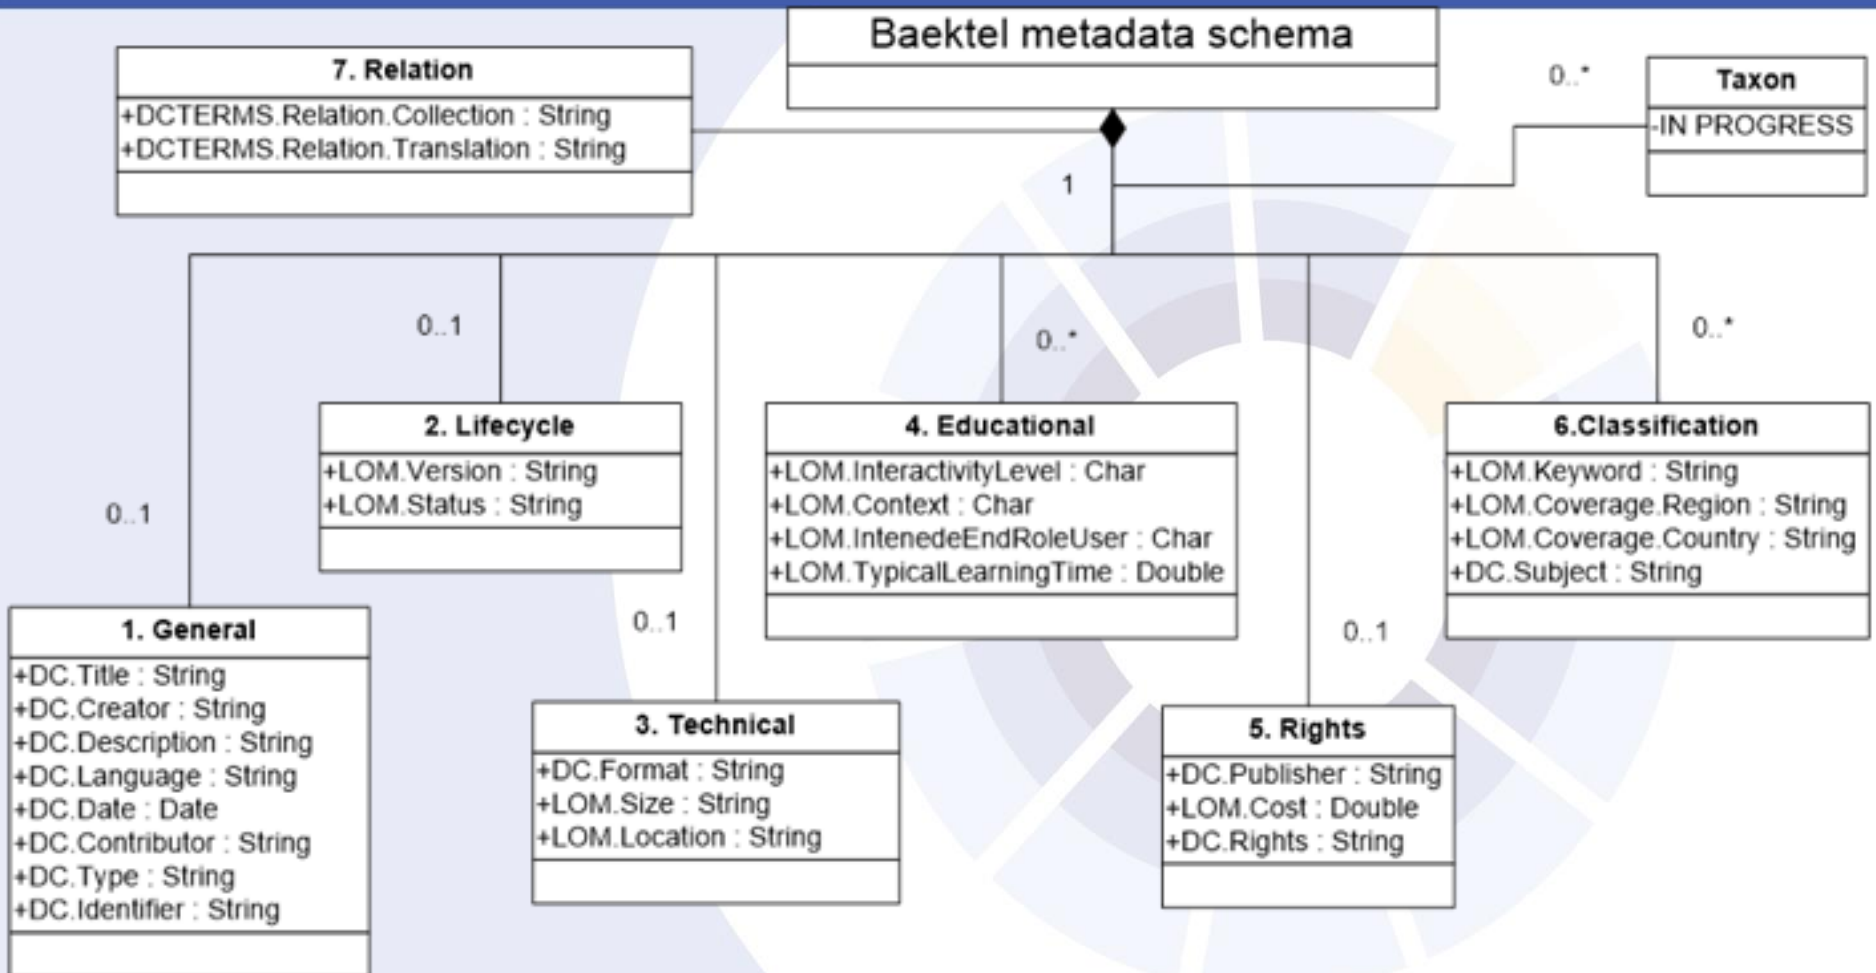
Baektel metadata schema

7. Relation
+DCTERMS.Relation.Collection : String
+DCTERMS.Relation.Translation : String

0..*

Taxon
-IN PROGRESS

1

0..1

0..*

0..*

0..1

2. Lifecycle
+LOM.Version : String
+LOM.Status : String

4. Educational
+LOM.InteractivityLevel : Char
+LOM.Context : Char
+LOM.IntenedeEndRoleUser : Char
+LOM.TypicalLearningTime : Double

6.Classification
+LOM.Keyword : String
+LOM.Coverage.Region : String
+LOM.Coverage.Country : String
+DC.Subject : String

0..1

0..1

0..1

1. General
+DC.Title : String
+DC.Creator : String
+DC.Description : String
+DC.Language : String
+DC.Date : Date
+DC.Contributor : String
+DC.Type : String
+DC.Identifier : String

3. Technical
+DC.Format : String
+LOM.Size : String
+LOM.Location : String

5. Rights
+DC.Publisher : String
+LOM.Cost : Double
+DC.Rights : String